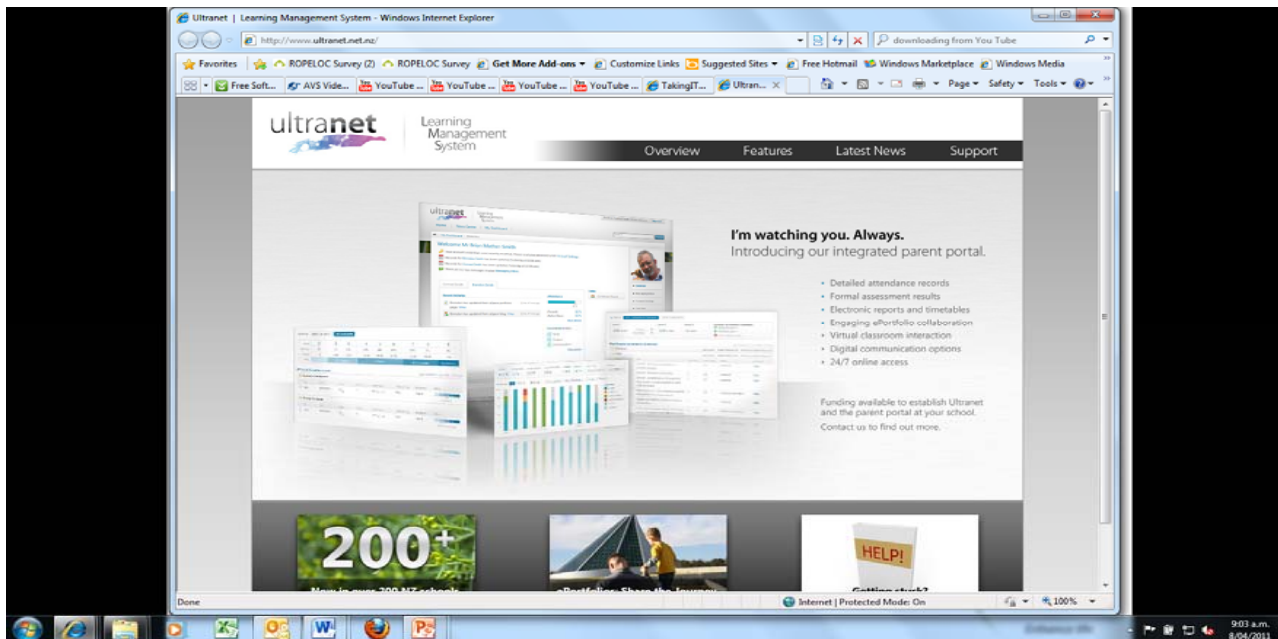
Ultranet | Learning Management System - Windows Internet Explorer

http://www.ultranet.net.nz/

downloading from You Tube

Favorites ROPELOC Survey (2) ROPELOC Survey Get More Add-ons Customize Links Suggested Sites Free Hotmail Windows Marketplace Windows Media

Free Soft... AVS Vide... YouTube ... YouTube ... YouTube ... YouTube ... TakingIT... Ultran...

Page Safety Tools

ultranet

Learning Management System

Overview Features Latest News Support

ultranet

Welcome Mr Brian Mather-Smith

I'm watching you. Always.
Introducing our integrated parent portal.

• Detailed attendance records
• Formal assessment results
• Electronic reports and timetables
• Engaging ePortfolio collaboration
• Virtual classroom interaction
• Digital communication options
• 24/7 online access

Funding available to establish Ultranet and the parent portal at your school.
Contact us to find out more.

200+

HELP!

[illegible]

Done

Internet | Protected Mode: On

100%

9:03 a.m.
8/04/2011